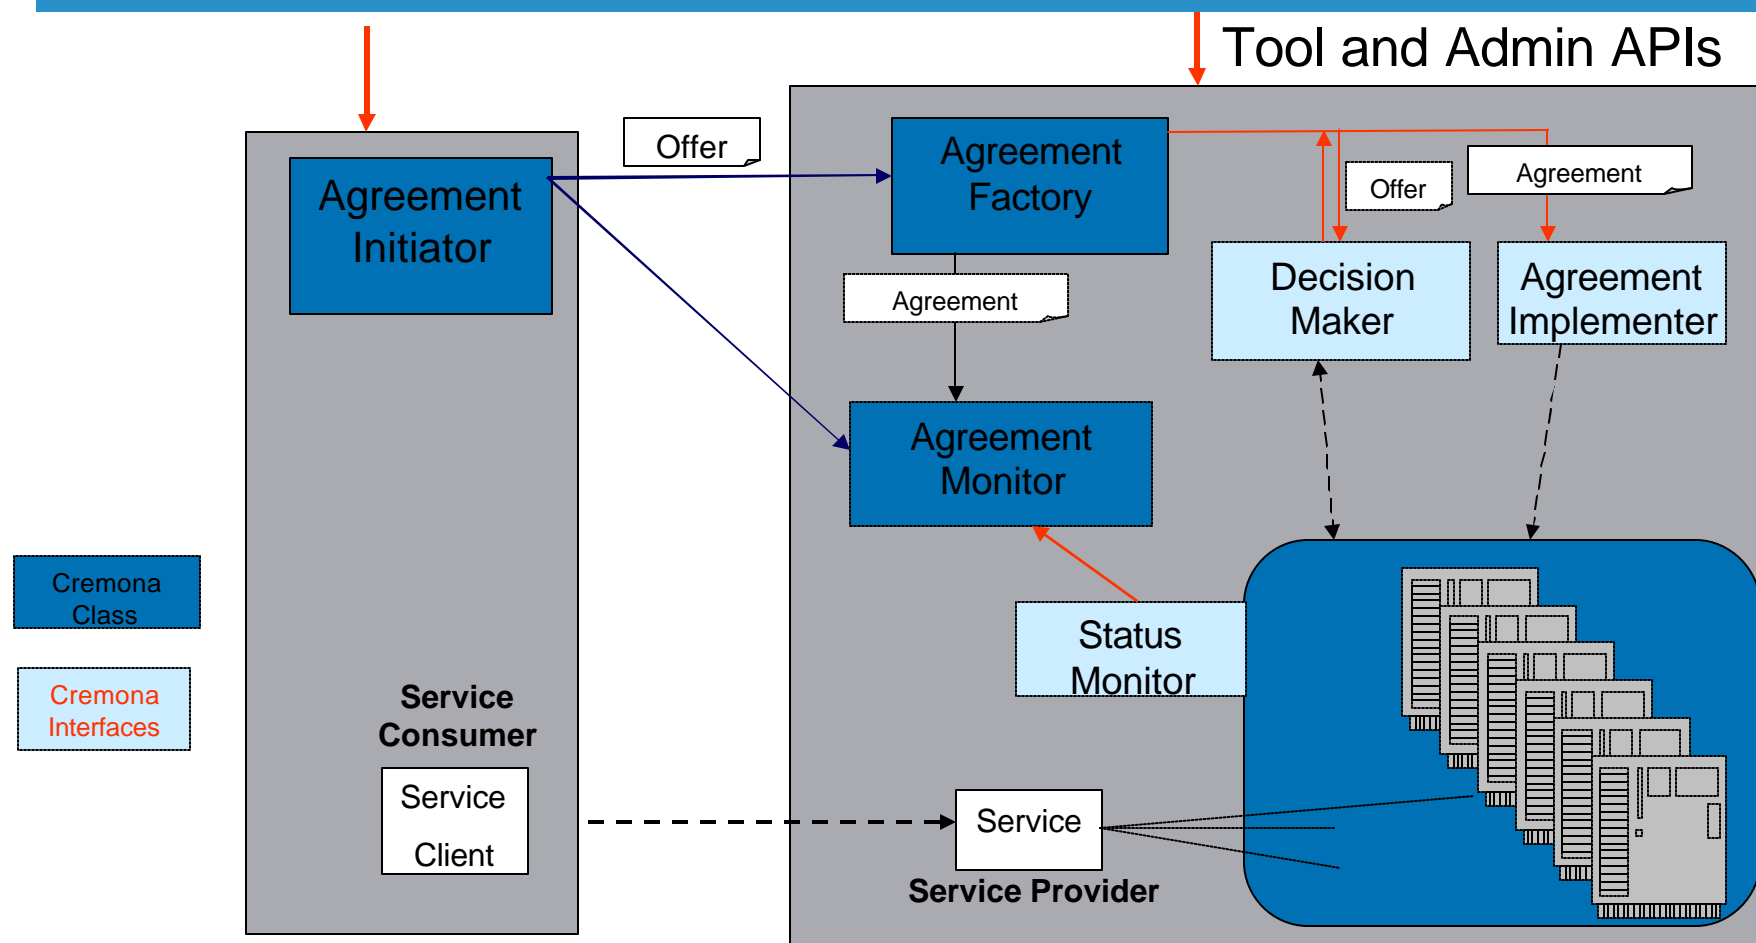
Tool and Admin APIs

Agreement Initiator

Offer

Agreement Factory

Offer

Agreement

Agreement

Decision Maker

Agreement Implementer

Agreement Monitor

Status Monitor

Cremona Class

Cremona Interfaces

Service Consumer

Service Client

Service

Service Provider